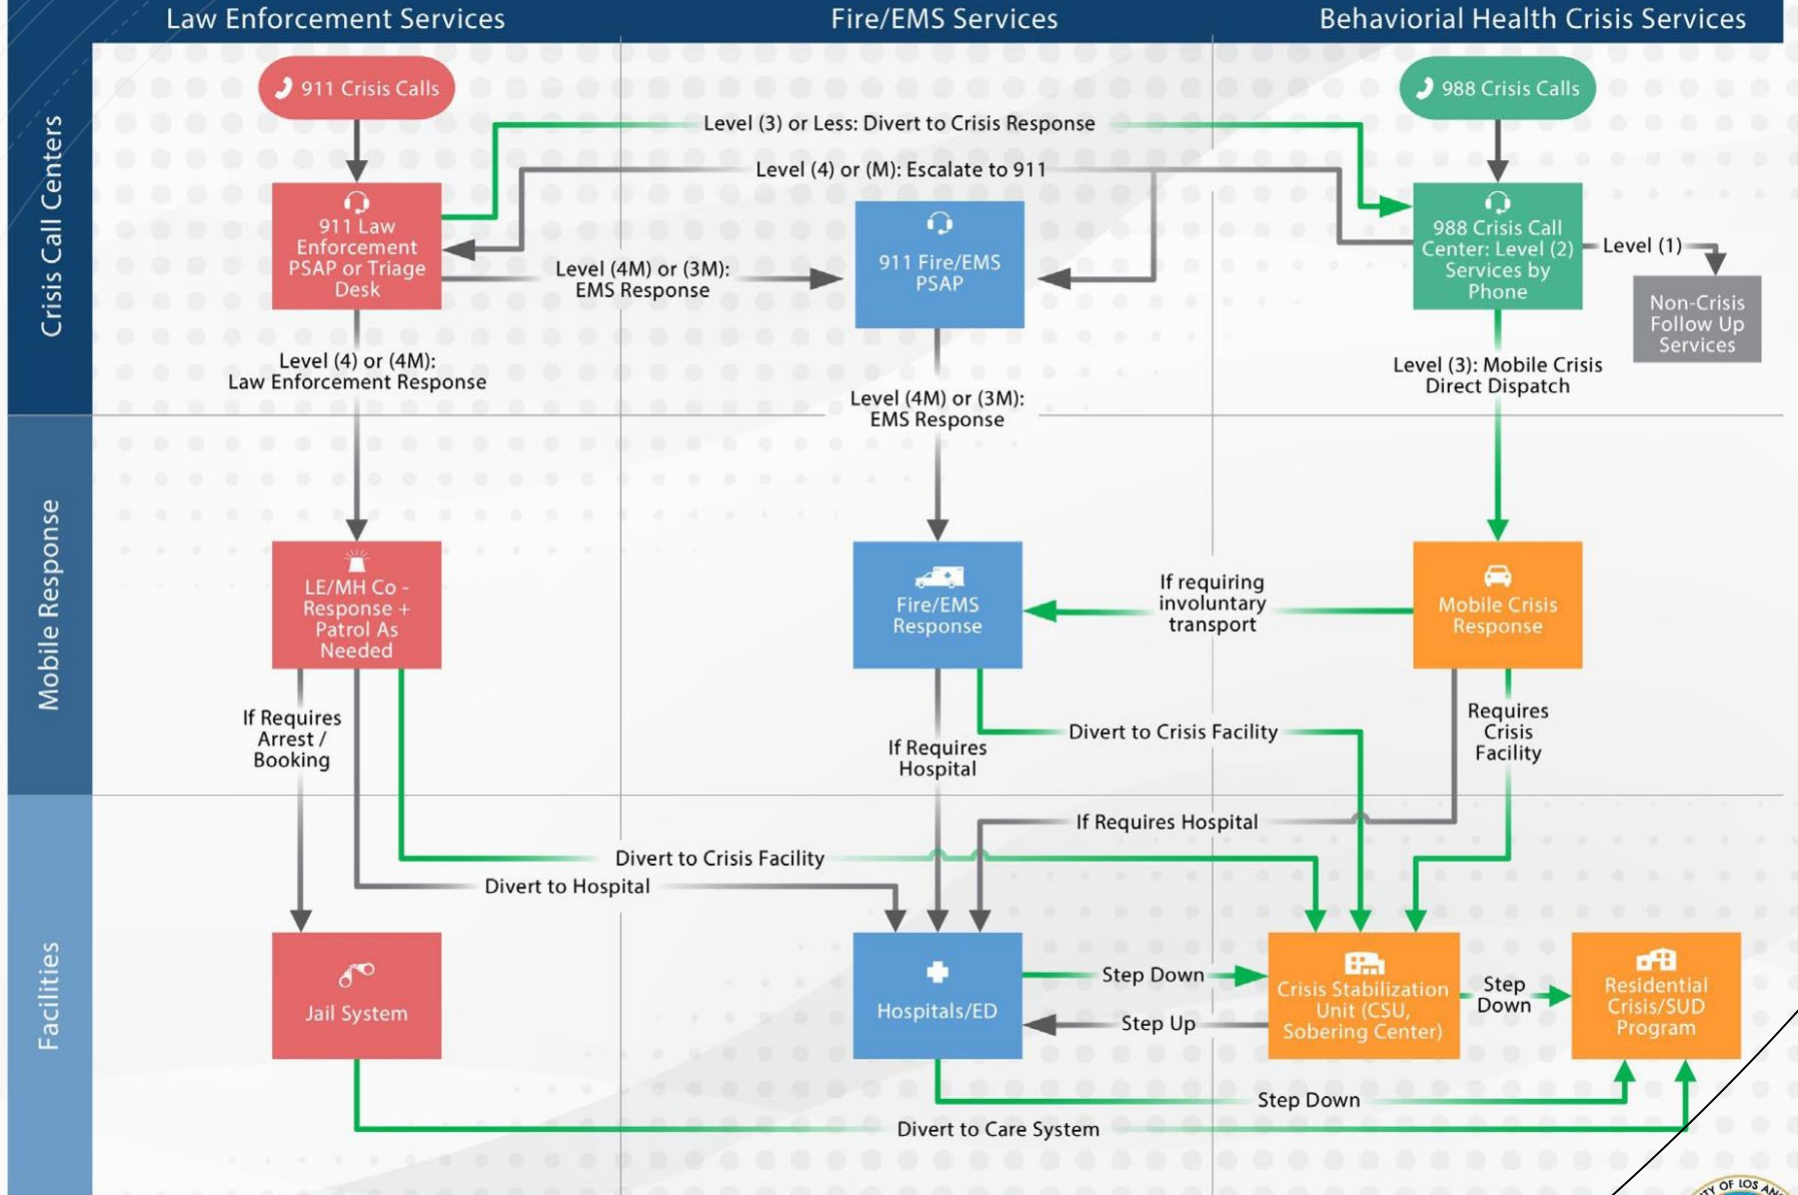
Law Enforcement Services

Fire/EMS Services

Behaviorial Health Crisis Services

Crisis Call Centers

Mobile Response

Facilities

911 Crisis Calls

988 Crisis Calls

Level (3) or Less: Divert to Crisis Response

Level (4) or (M): Escalate to 911

911 Law Enforcement PSAP or Triage Desk

911 Fire/EMS PSAP

988 Crisis Call Center: Level (2) Services by Phone

Level (1)

Non-Crisis Follow Up Services

Level (4M) or (3M): EMS Response

Level (4) or (4M): Law Enforcement Response

Level (4M) or (3M): EMS Response

Level (3): Mobile Crisis Direct Dispatch

LE/MH Co - Response + Patrol As Needed

Fire/EMS Response

If requiring involuntary transport

Mobile Crisis Response

If Requires Arrest / Booking

If Requires Hospital

Divert to Crisis Facility

Requires Crisis Facility

If Requires Hospital

Divert to Crisis Facility

Divert to Hospital

Jail System

Hospitals/ED

Step Down

Step Up

Crisis Stabilization Unit (CSU, Sobering Center)

Step Down

Residential Crisis/SUD Program

Step Down

Divert to Care System

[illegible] OF LOS AN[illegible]